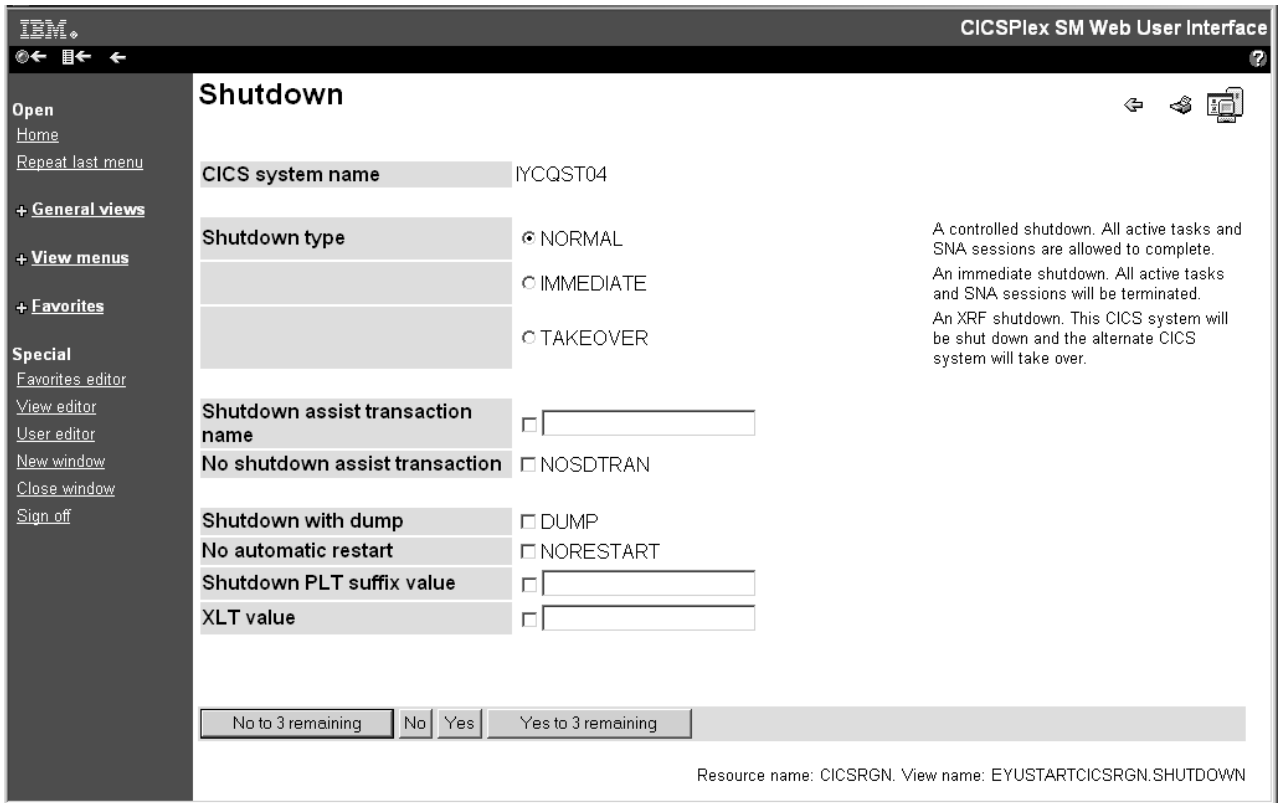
IBM.

CICSPlex SM Web User Interface

Open
Home
Repeat last menu

+ General views

+ View menus

+ Favorites

Special
Favorites editor
View editor
User editor
New window
Close window
Sign off

Shutdown

| | | |
|---|---|---|
| CICS system name | IYCQST04 | |
| Shutdown type | NORMAL | A controlled shutdown. All active tasks and SNA sessions are allowed to complete. |
| | IMMEDIATE | An immediate shutdown. All active tasks and SNA sessions will be terminated. |
| | TAKEOVER | An XRF shutdown. This CICS system will be shut down and the alternate CICS system will take over. |
| Shutdown assist transaction name | | |
| No shutdown assist transaction | NOSDTRAN | |
| Shutdown with dump | DUMP | |
| No automatic restart | NORESTART | |
| Shutdown PLT suffix value | | |
| XLT value | | |

No to 3 remaining | No | Yes | Yes to 3 remaining

Resource name: CICSRGN. View name: EYUSTARTCICSRGN.SHUTDOWN